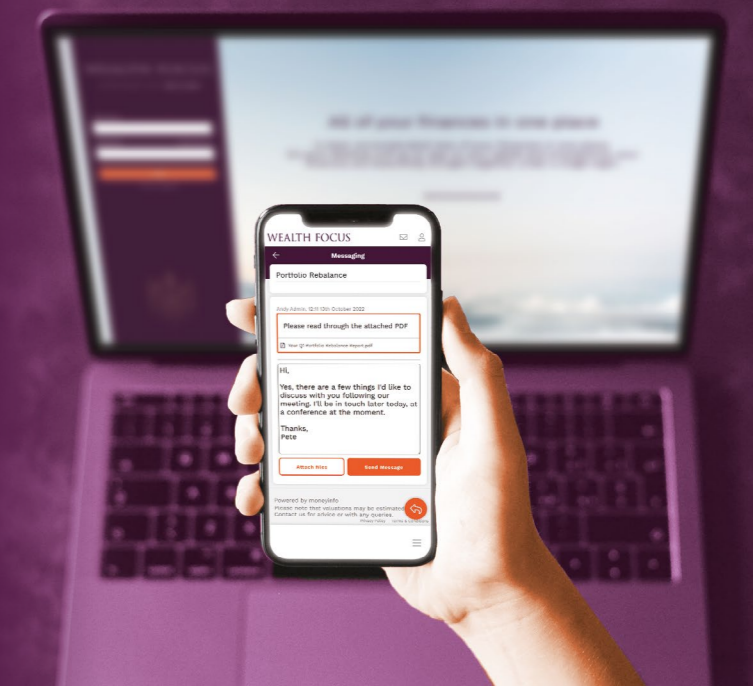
WEALTH FOCUS

All of your finances in one place

WEALTH FOCUS

Messaging

Portfolio Rebalance

Andy Admin, 12:11 13th October 2022

Please read through the attached PDF

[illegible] Portfolio Rebalance Report.pdf

Hi,

Yes, there are a few things I'd like to discuss with you following our meeting. I'll be in touch later today, at a conference at the moment.

Thanks,
Pete

Attach files

Send Message

Powered by moneyinfo
Please note that valuations may be estimated. Contact us for advice or with any queries.

Privacy Policy
Terms & Conditions